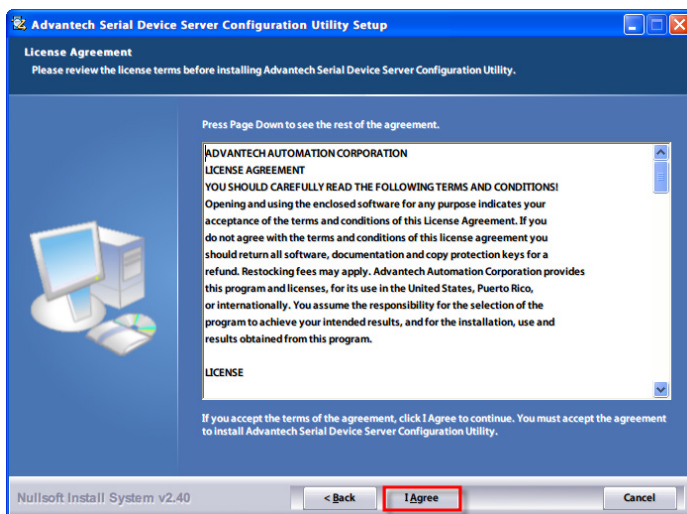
Advantech Serial Device Server Configuration Utility Setup

License Agreement
Please review the license terms before installing Advantech Serial Device Server Configuration Utility.

Press Page Down to see the rest of the agreement.

ADVANTECH AUTOMATION CORPORATION
LICENSE AGREEMENT
YOU SHOULD CAREFULLY READ THE FOLLOWING TERMS AND CONDITIONS!
Opening and using the enclosed software for any purpose indicates your acceptance of the terms and conditions of this License Agreement. If you do not agree with the terms and conditions of this license agreement you should return all software, documentation and copy protection keys for a refund. Restocking fees may apply. Advantech Automation Corporation provides this program and licenses, for its use in the United States, Puerto Rico, or internationally. You assume the responsibility for the selection of the program to achieve your intended results, and for the installation, use and results obtained from this program.

LICENSE

If you accept the terms of the agreement, click I Agree to continue. You must accept the agreement to install Advantech Serial Device Server Configuration Utility.

Nullsoft Install System v2.40

< Back

I Agree

Cancel